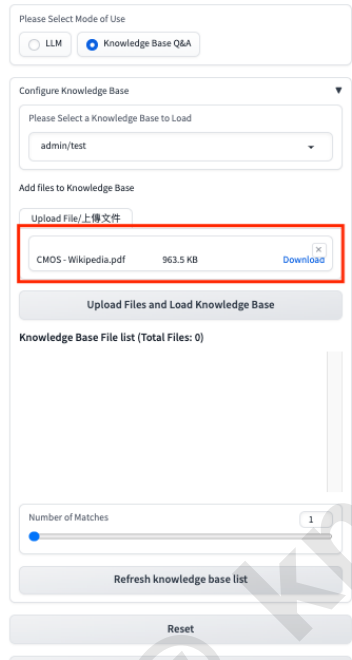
Please Select Mode of Use

LLM

Knowledge Base Q&A

Configure Knowledge Base

Please Select a Knowledge Base to Load

admin/test

Add files to Knowledge Base

Upload File/上傳文件

CMOS - Wikipedia.pdf

963.5 KB

Download

×

Upload Files and Load Knowledge Base

Knowledge Base File list (Total Files: 0)

Number of Matches

1

Refresh knowledge base list

Reset